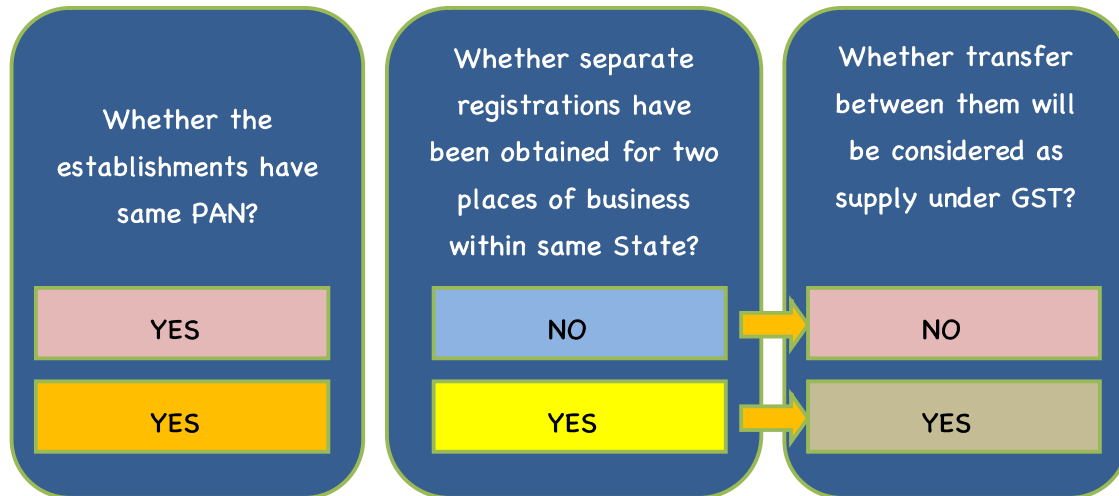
Whether the establishments have same PAN?

YES

YES

Whether separate registrations have been obtained for two places of business within same State?

NO

YES

Whether transfer between them will be considered as supply under GST?

NO

YES